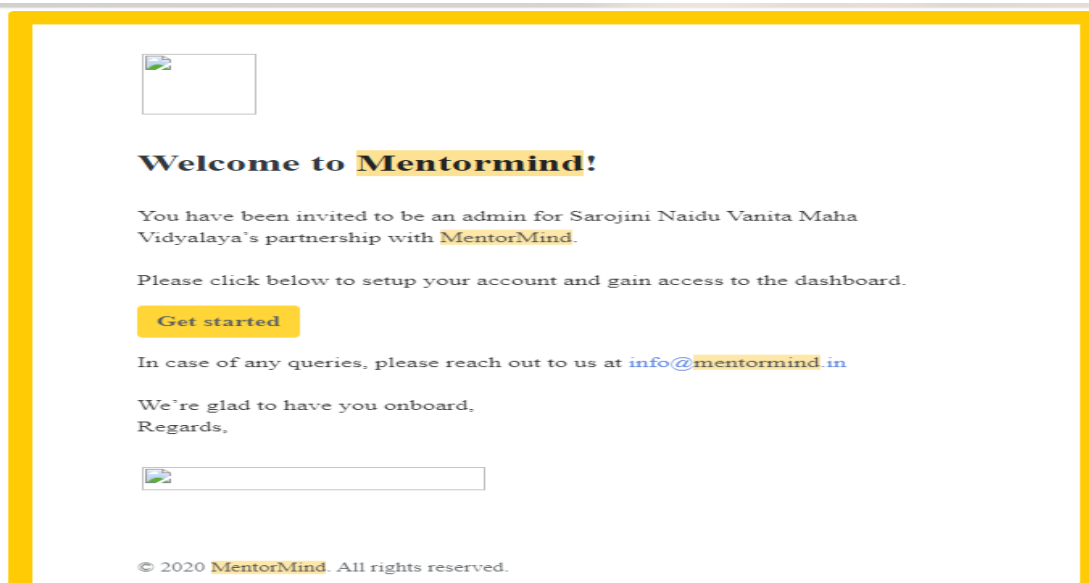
Welcome to Mentormind!

You have been invited to be an admin for Sarojini Naidu Vanita Maha Vidyalaya's partnership with MentorMind.

Please click below to setup your account and gain access to the dashboard.

Get started

In case of any queries, please reach out to us at info@mentormind.in

We're glad to have you onboard,
Regards,

© 2020 MentorMind. All rights reserved.